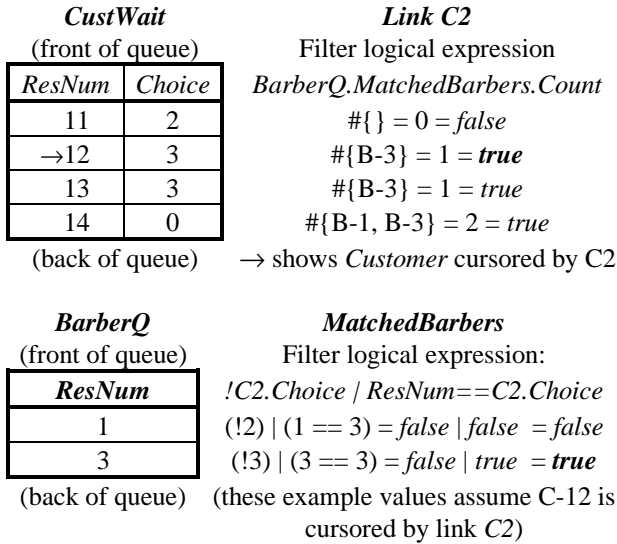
***CustWait***
(front of queue)

| *ResNum* | *Choice* |
|---|---|
| 11 | 2 |
| →12 | 3 |
| 13 | 3 |
| 14 | 0 |

(back of queue)

***Link C2***
Filter logical expression
*BarberQ.MatchedBarbers.Count*
#{ } = 0 = *false*
#{B-3} = 1 = ***true***
#{B-3} = 1 = *true*
#{B-1, B-3} = 2 = *true*
→ shows *Customer* cursored by C2

***BarberQ***
(front of queue)

| ***ResNum*** |
|---|
| 1 |
| 3 |

(back of queue)

***MatchedBarbers***
Filter logical expression:
*!C2.Choice | ResNum==C2.Choice*
(!2) | (1 == 3) = *false* | *false* = *false*
(!3) | (3 == 3) = *false* | *true* = ***true***
(these example values assume C-12 is cursored by link *C2*)